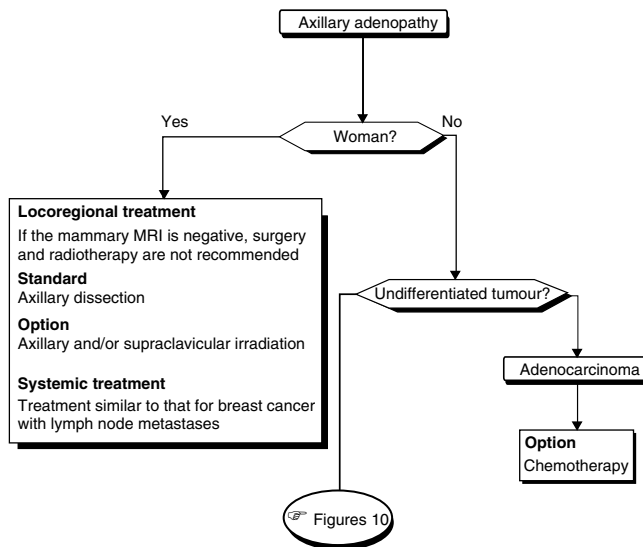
Axillary adenopathy

Yes

Woman?

No

Locoregional treatment

If the mammary MRI is negative, surgery and radiotherapy are not recommended

Standard

Axillary dissection

Option

Axillary and/or supraclavicular irradiation

Systemic treatment

Treatment similar to that for breast cancer with lymph node metastases

Undifferentiated tumour?

Adenocarcinoma

Option

Chemotherapy

Figures 10